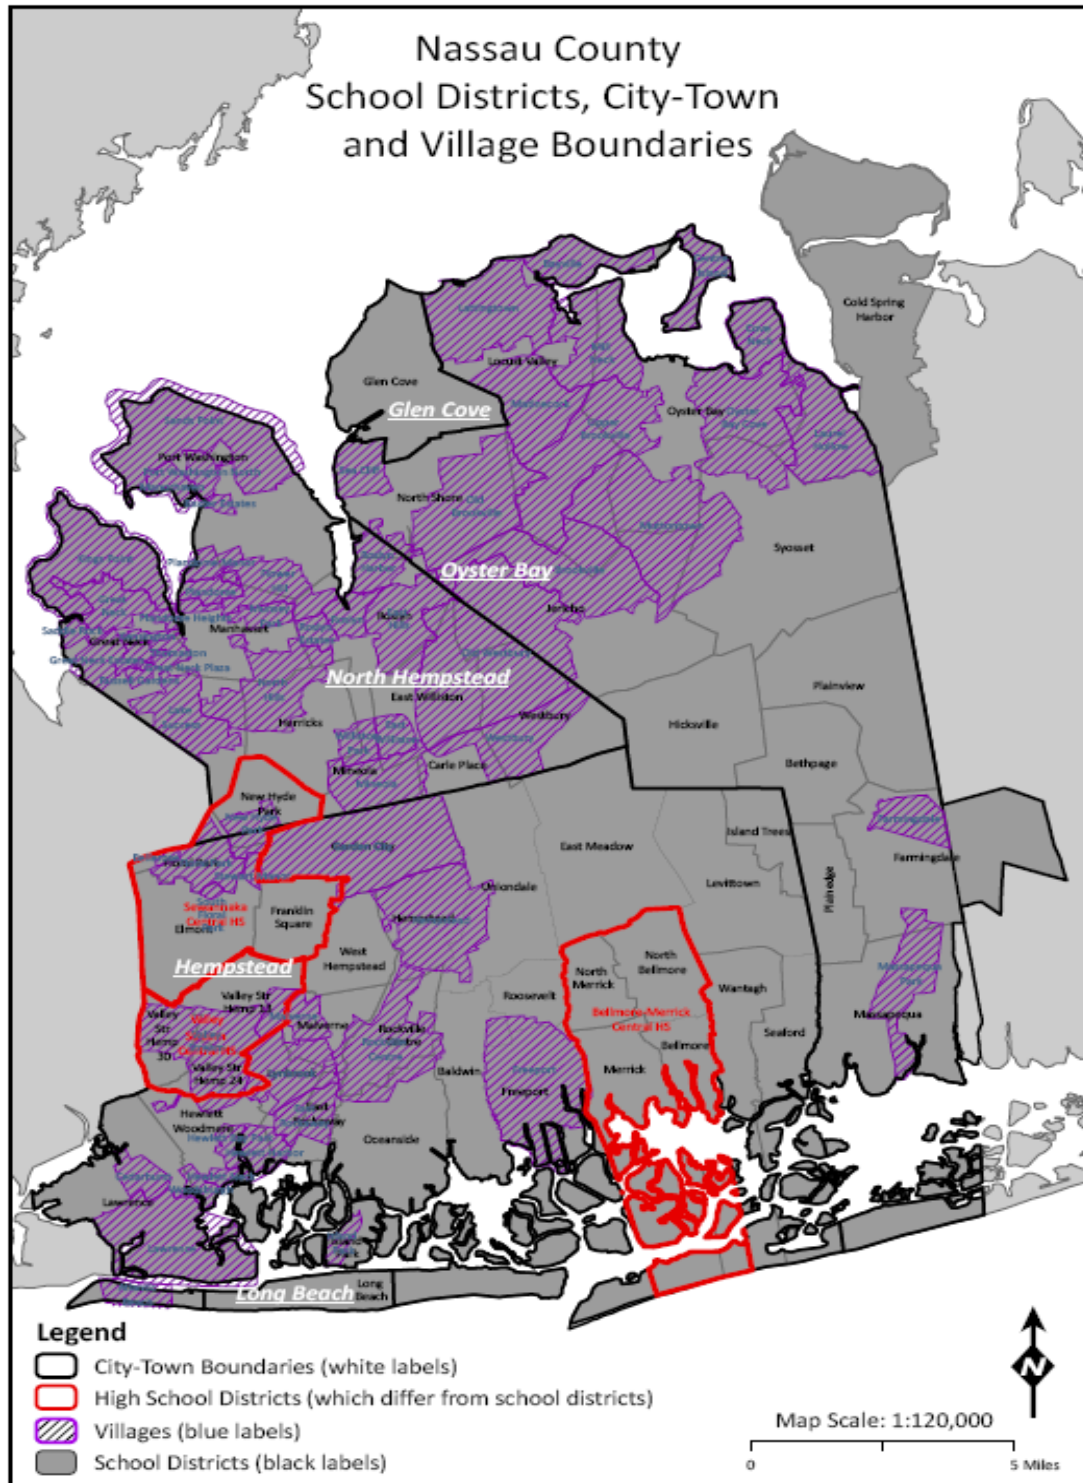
Nassau County
School Districts, City-Town and Village Boundaries

Cold Spring Harbor

Locust Valley

Glen Cove

Glen Cove

Oyster Bay

Port Washington

North Shore

Syosset

Oyster Bay

Jericho

Great Neck

Manhasset

Roslyn

North Hempstead

East Williston

Plainview

Herricks

Westbury

Hicksville

Carle Place

Mineola

Bethpage

New Hyde Park

Island Trees

Garden City

East Meadow

Farmingdale

Sewanhaka Central HS

Franklin Square

Uniondale

Levittown

Elmont

Plainedge

West Hempstead

Hempstead

North Bellmore

Hempstead

North Merrick

Wantagh

Valley Str Hemp 13

Roosevelt

Bellmore-Merrick Central HS

Valley Str Hemp 30

Valley Stream Central HS

Malverne

Rockville Centre

Bellmore

Seaford

Massapequa

Valley Str Hemp 24

Lynbrook

Baldwin

Freeport

Merrick

Hewlett Woodmere

East Rockaway

Oceanside

Lawrence

Island Park

Long Beach

Long Beach

Legend
City-Town Boundaries (white labels)
High School Districts (which differ from school districts)
Villages (blue labels)
School Districts (black labels)

N

Map Scale: 1:120,000
0
5 Miles